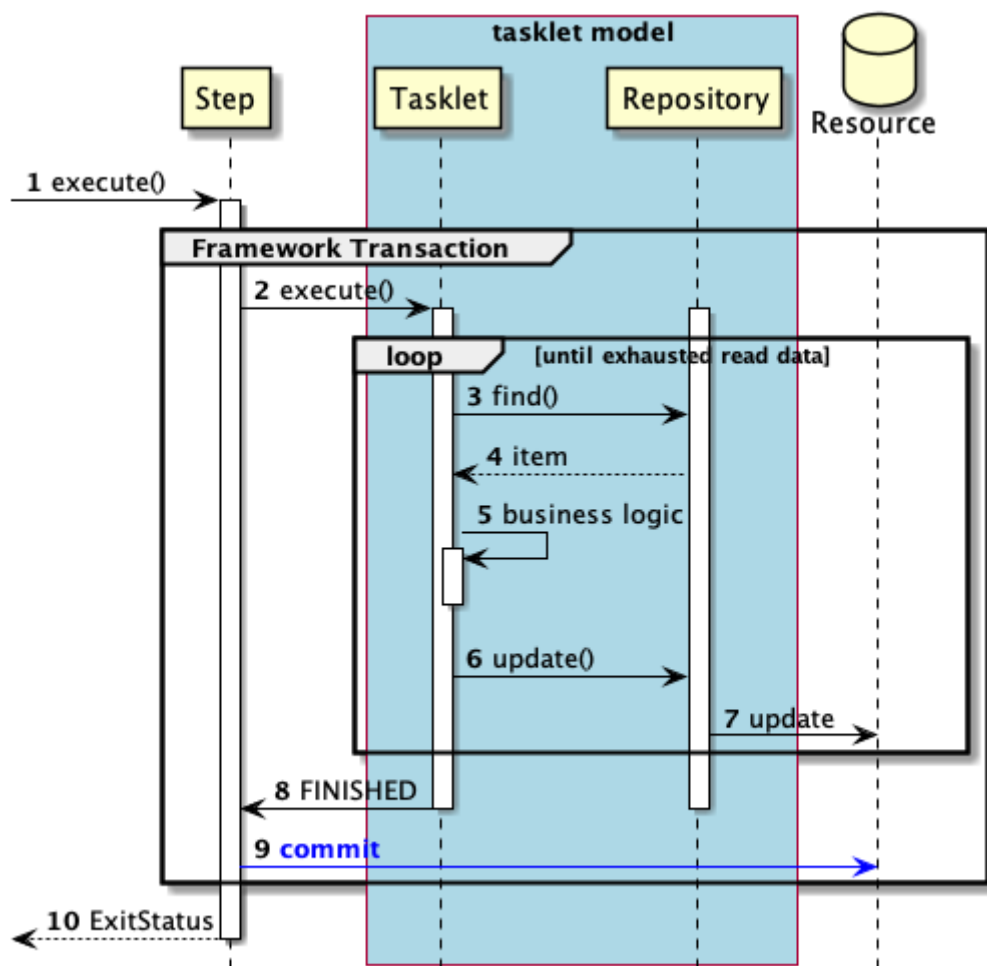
tasklet model

Step

Tasklet

Repository

Resource

1 execute()

Framework Transaction

2 execute()

loop [until exhausted read data]

3 find()

4 item

5 business logic

6 update()

7 update

8 FINISHED

9 commit

10 ExitStatus